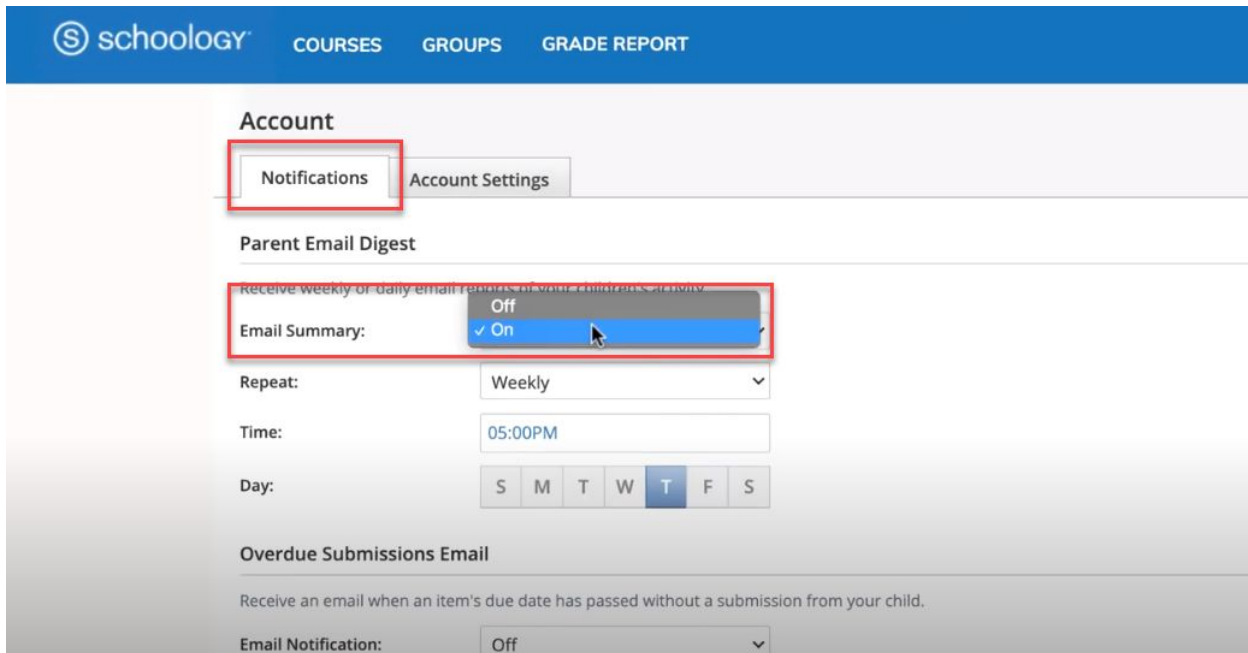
schoology COURSES GROUPS GRADE REPORT

Account

Notifications Account Settings

Parent Email Digest

Receive weekly or daily email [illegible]

Off
✓ On

Email Summary:

Repeat: Weekly

Time: 05:00PM

Day: S M T W T F S

Overdue Submissions Email

Receive an email when an item's due date has passed without a submission from your child.

Email Notification: Off